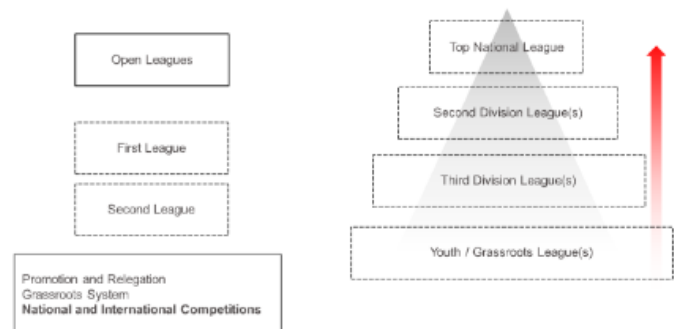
Open Leagues

First League

Second League

Promotion and Relegation
Grassroots System
National and International Competitions

Top National League

Second Division League(s)

Third Division League(s)

Youth / Grassroots League(s)